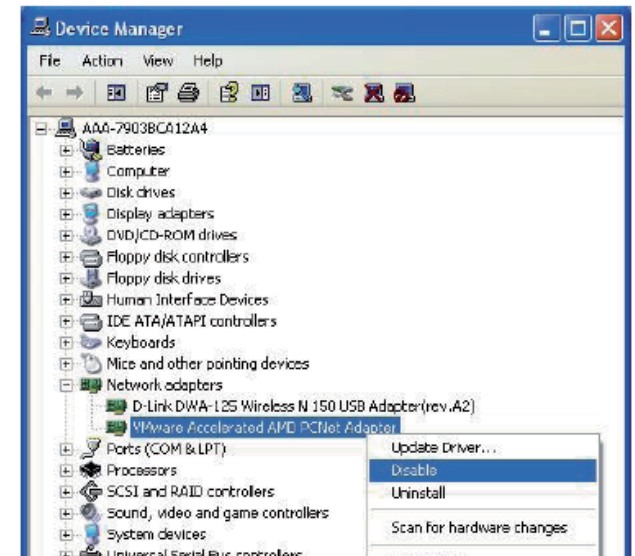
Device Manager

File Action View Help

AAA-7903BCA12A4
Batteries
Computer
Disk drives
Display adapters
DVD/CD-ROM drives
Floppy disk controllers
Floppy disk drives
Human Interface Devices
IDE ATA/ATAPI controllers
Keyboards
Mice and other pointing devices
Network adapters
D-Link DWA-125 Wireless N 150 USB Adapter(rev.A2)
VMware Accelerated AMD PCNet Adapter
Ports (COM & LPT)
Processors
SCSI and RAID controllers
Sound, video and game controllers
System devices
Universal Serial Bus controllers

Update Driver...
Disable
Uninstall
Scan for hardware changes